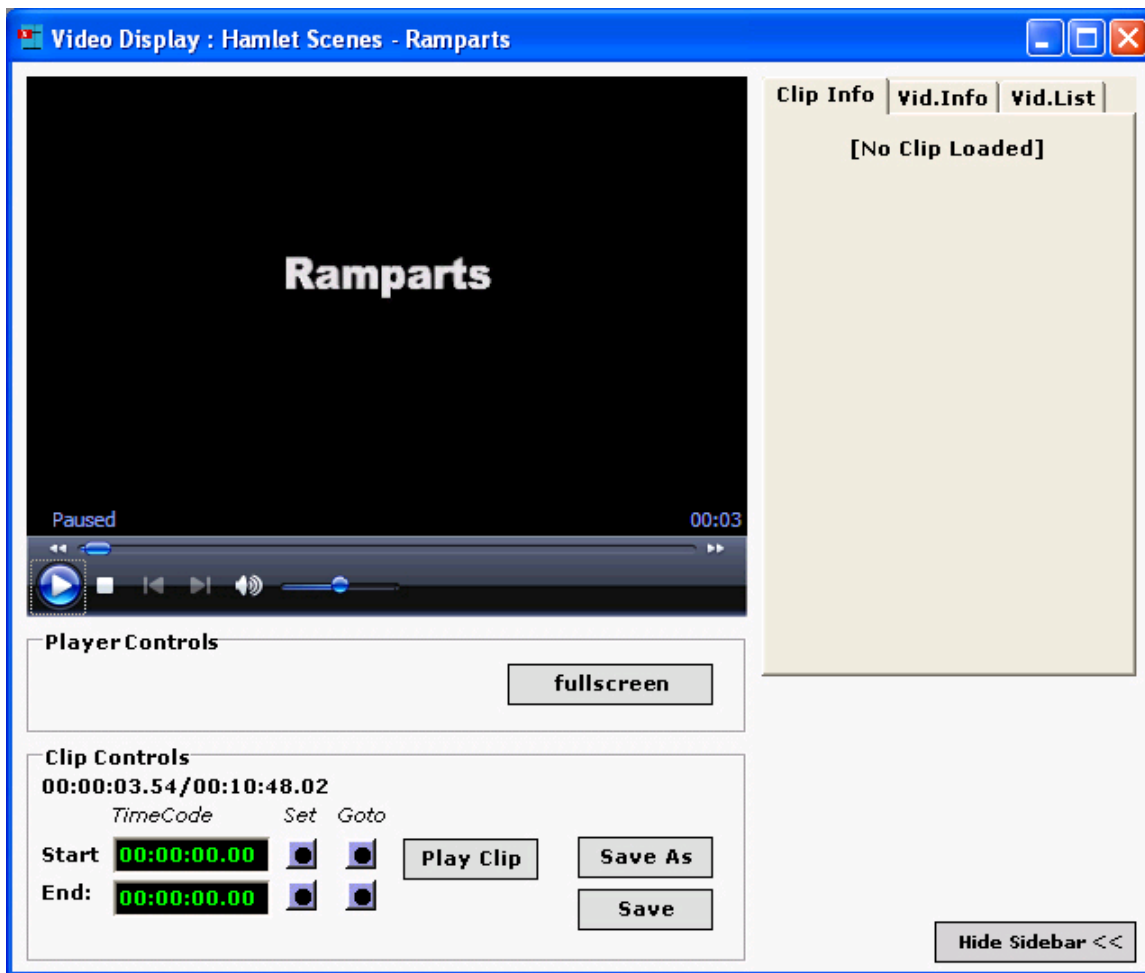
Video Display : Hamlet Scenes - Ramparts

Ramparts

Paused

00:03

Clip Info | Vid.Info | Vid.List

[No Clip Loaded]

Player Controls

fullscreen

Clip Controls

00:00:03.54/00:10:48.02

TimeCode Set Goto

Start 00:00:00.00

End: 00:00:00.00

Play Clip

Save As

Save

Hide Sidebar <<